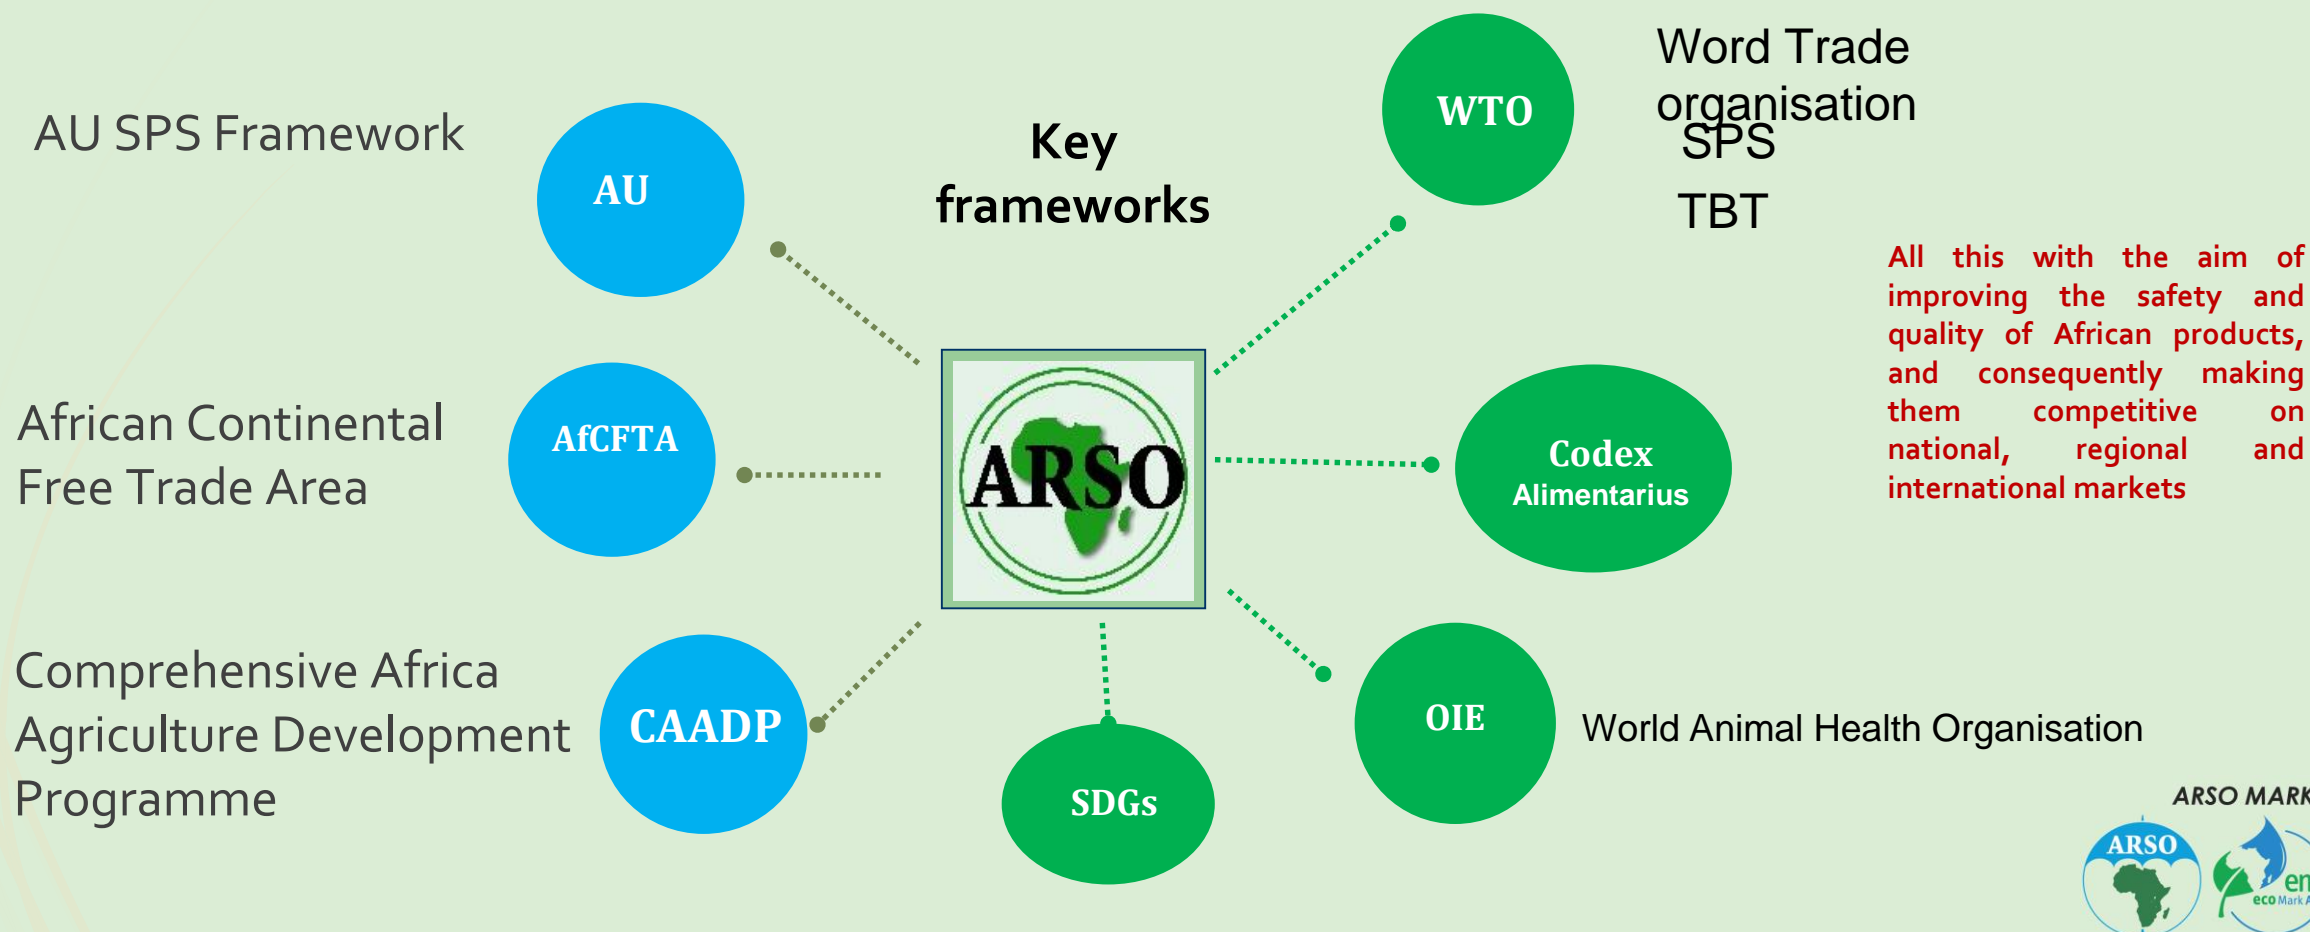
AU SPS Framework

AU

Key frameworks

WTO

Word Trade organisation
SPS
TBT

All this with the aim of improving the safety and quality of African products, and consequently making them competitive on national, regional and international markets

African Continental Free Trade Area

AfCFTA

ARSO

Codex Alimentarius

Comprehensive Africa Agriculture Development Programme

CAADP

SDGs

OIE

World Animal Health Organisation

ARSO MARK

ARSO

eco Mark A